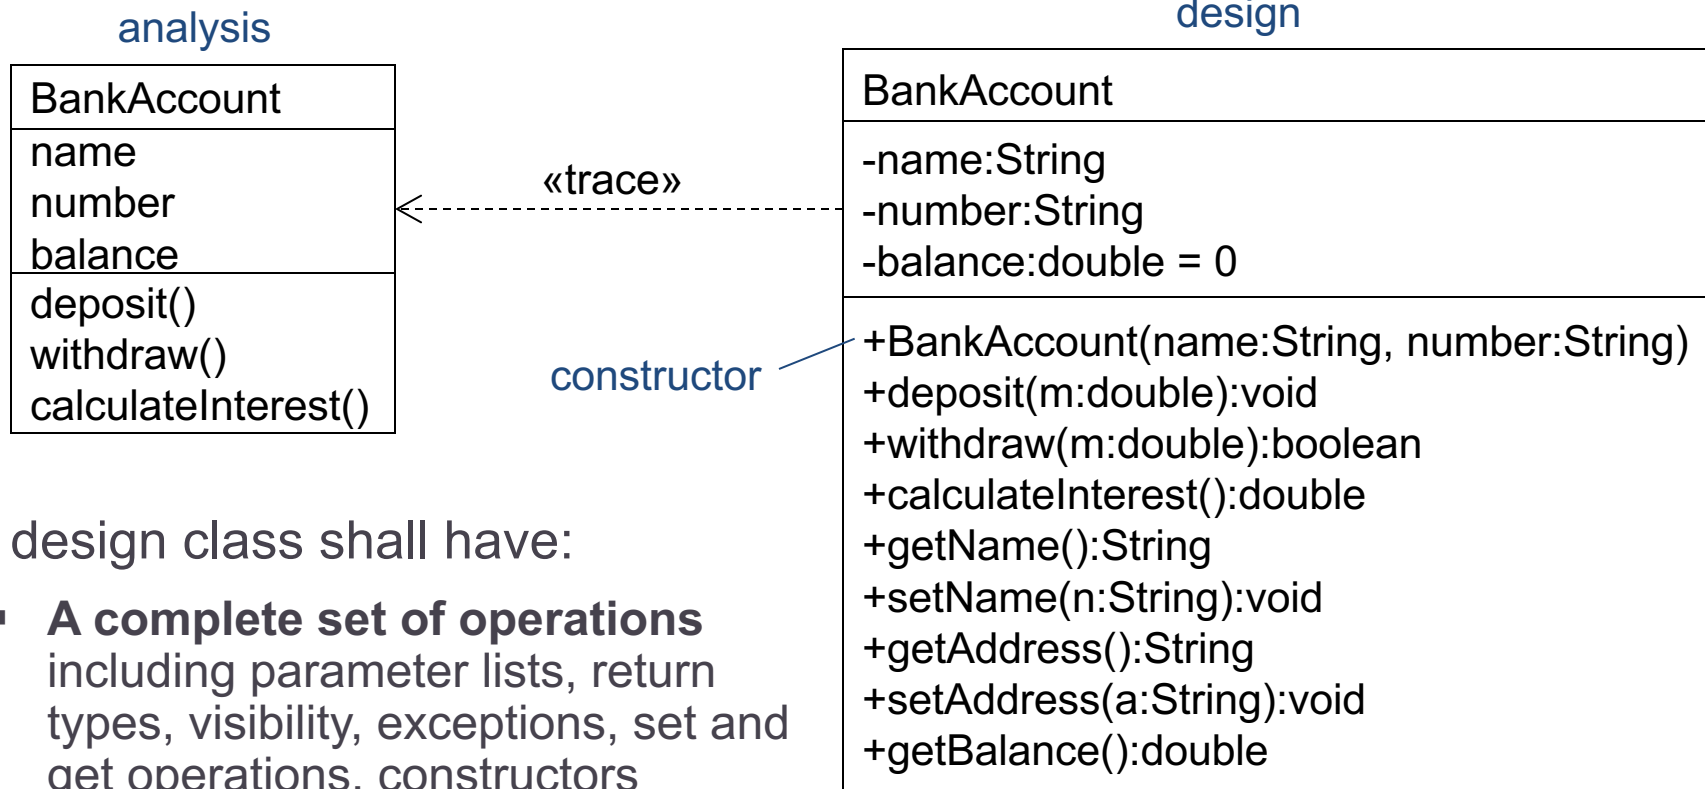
analysis

design

BankAccount
name
number
balance
deposit()
withdraw()
calculateInterest()

«trace»

BankAccount
-name:String
-number:String
-balance:double = 0
+BankAccount(name:String, number:String)
+deposit(m:double):void
+withdraw(m:double):boolean
+calculateInterest():double
+getName():String
+setName(n:String):void
+getAddress():String
+setAddress(a:String):void
+getBalance():double

constructor

design class shall have:

A complete set of operations including parameter lists, return types, visibility, exceptions, set and get operations, constructors